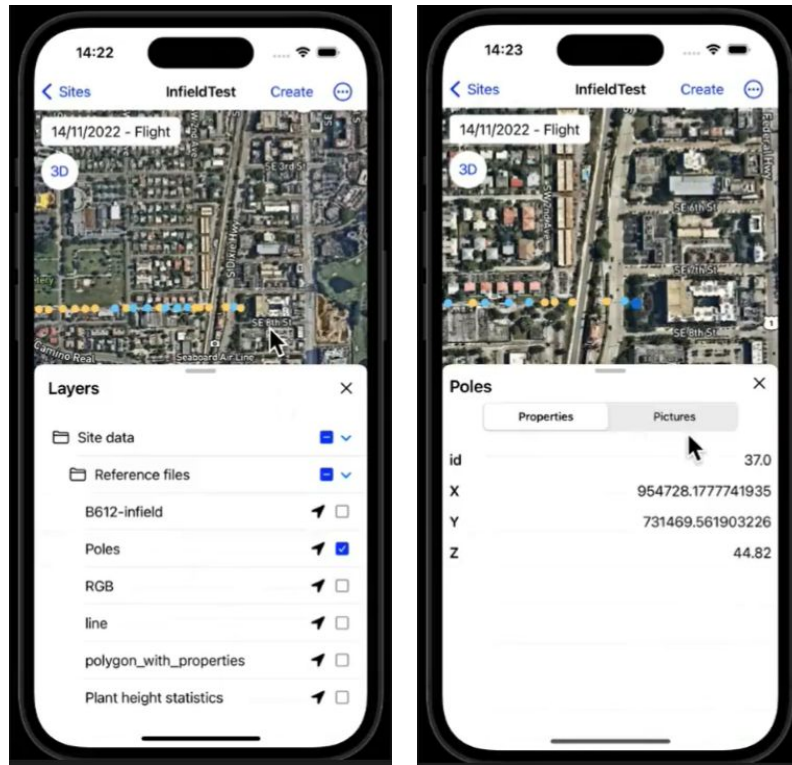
14:22

< Sites InfieldTest Create

14/11/2022 - Flight

3D

SE 3rd St

S Dixie Hwy

SE 8th St

Camino Real

Seaboard Air Line

Layers

Site data

Reference files

B612-infield

Poles

RGB

line

polygon_with_properties

Plant height statistics

14:23

< Sites InfieldTest Create

14/11/2022 - Flight

3D

S Dixie Hwy

Federal Hwy

SE 6th St

SE 7th St

SE 8th St

Poles

Properties

Pictures

id 37.0

X 954728.1777741935

Y 731469.561903226

Z 44.82